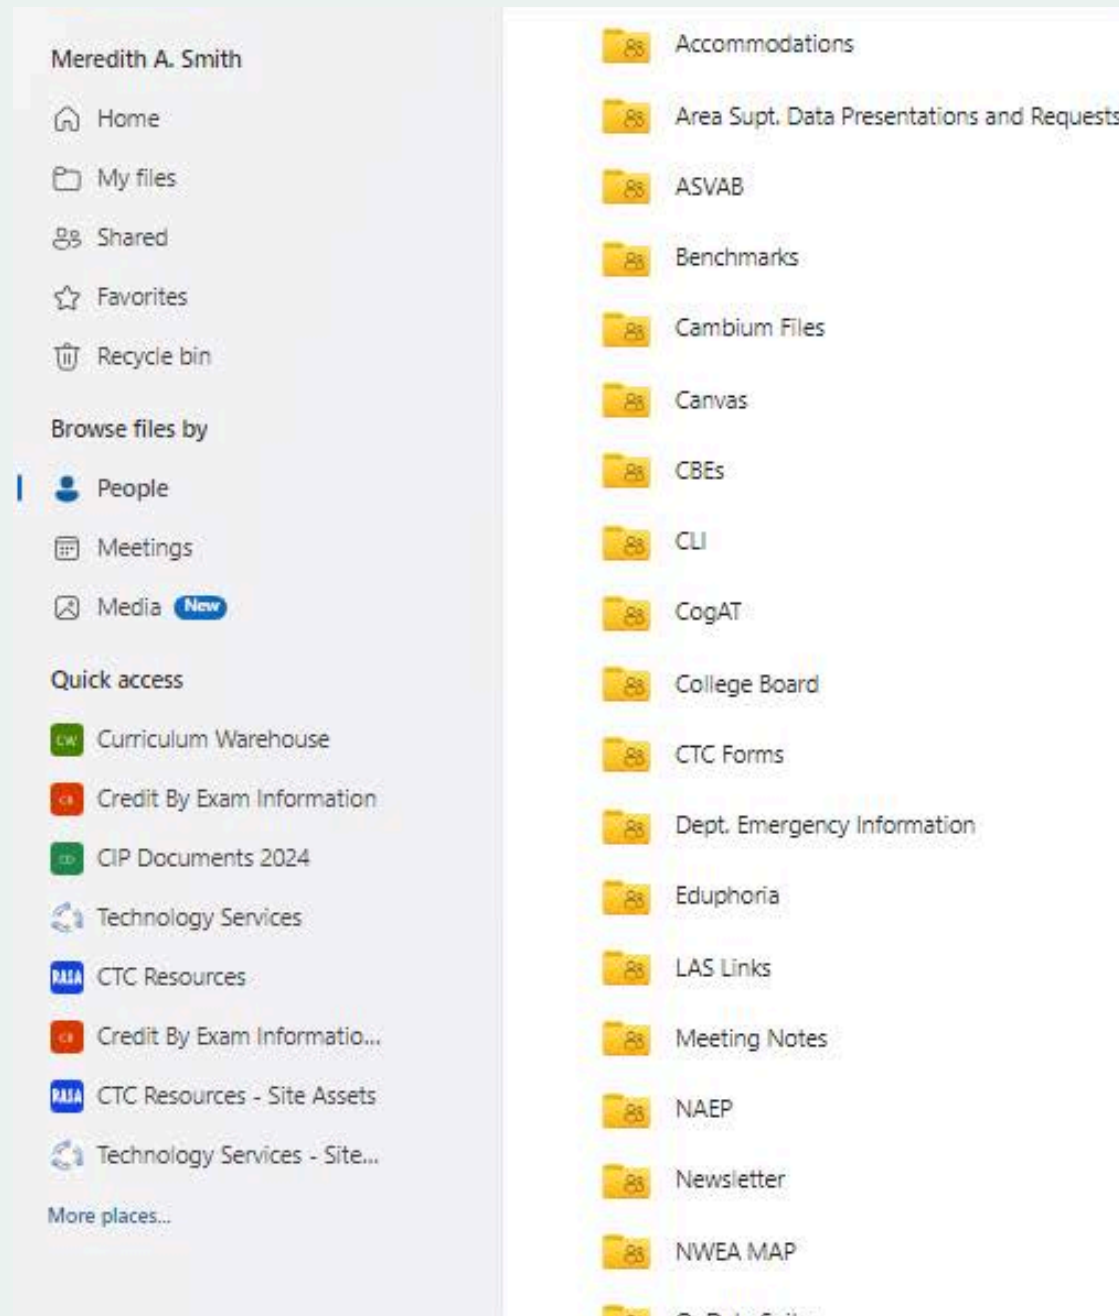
Meredith A. Smith
Home
My files
Shared
Favorites
Recycle bin
Browse files by
People
Meetings
Media New
Quick access
CW Curriculum Warehouse
Credit By Exam Information
CIP Documents 2024
Technology Services
RASA CTC Resources
Credit By Exam Informatio...
RASA CTC Resources - Site Assets
Technology Services - Site...
More places...

Accommodations
Area Supt. Data Presentations and Requests
ASVAB
Benchmarks
Cambium Files
Canvas
CBEs
CLI
CogAT
College Board
CTC Forms
Dept. Emergency Information
Eduphoria
LAS Links
Meeting Notes
NAEP
Newsletter
NWEA MAP
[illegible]